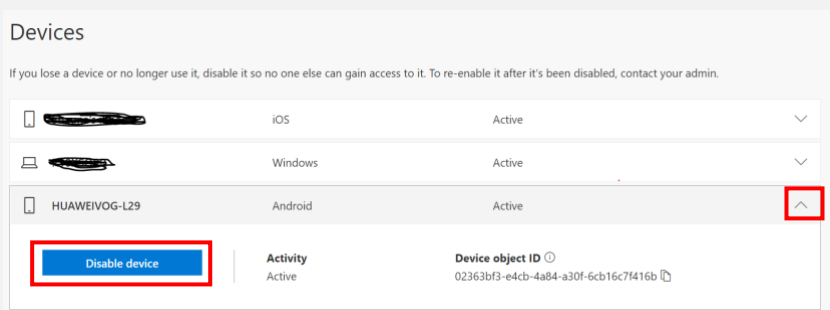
Devices

If you lose a device or no longer use it, disable it so no one else can gain access to it. To re-enable it after it's been disabled, contact your admin.

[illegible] iOS Active

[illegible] Windows Active

HUAWEIVOG-L29 Android Active

Disable device

Activity
Active

Device object ID ⓘ
02363bf3-e4cb-4a84-a30f-6cb16c7f416b